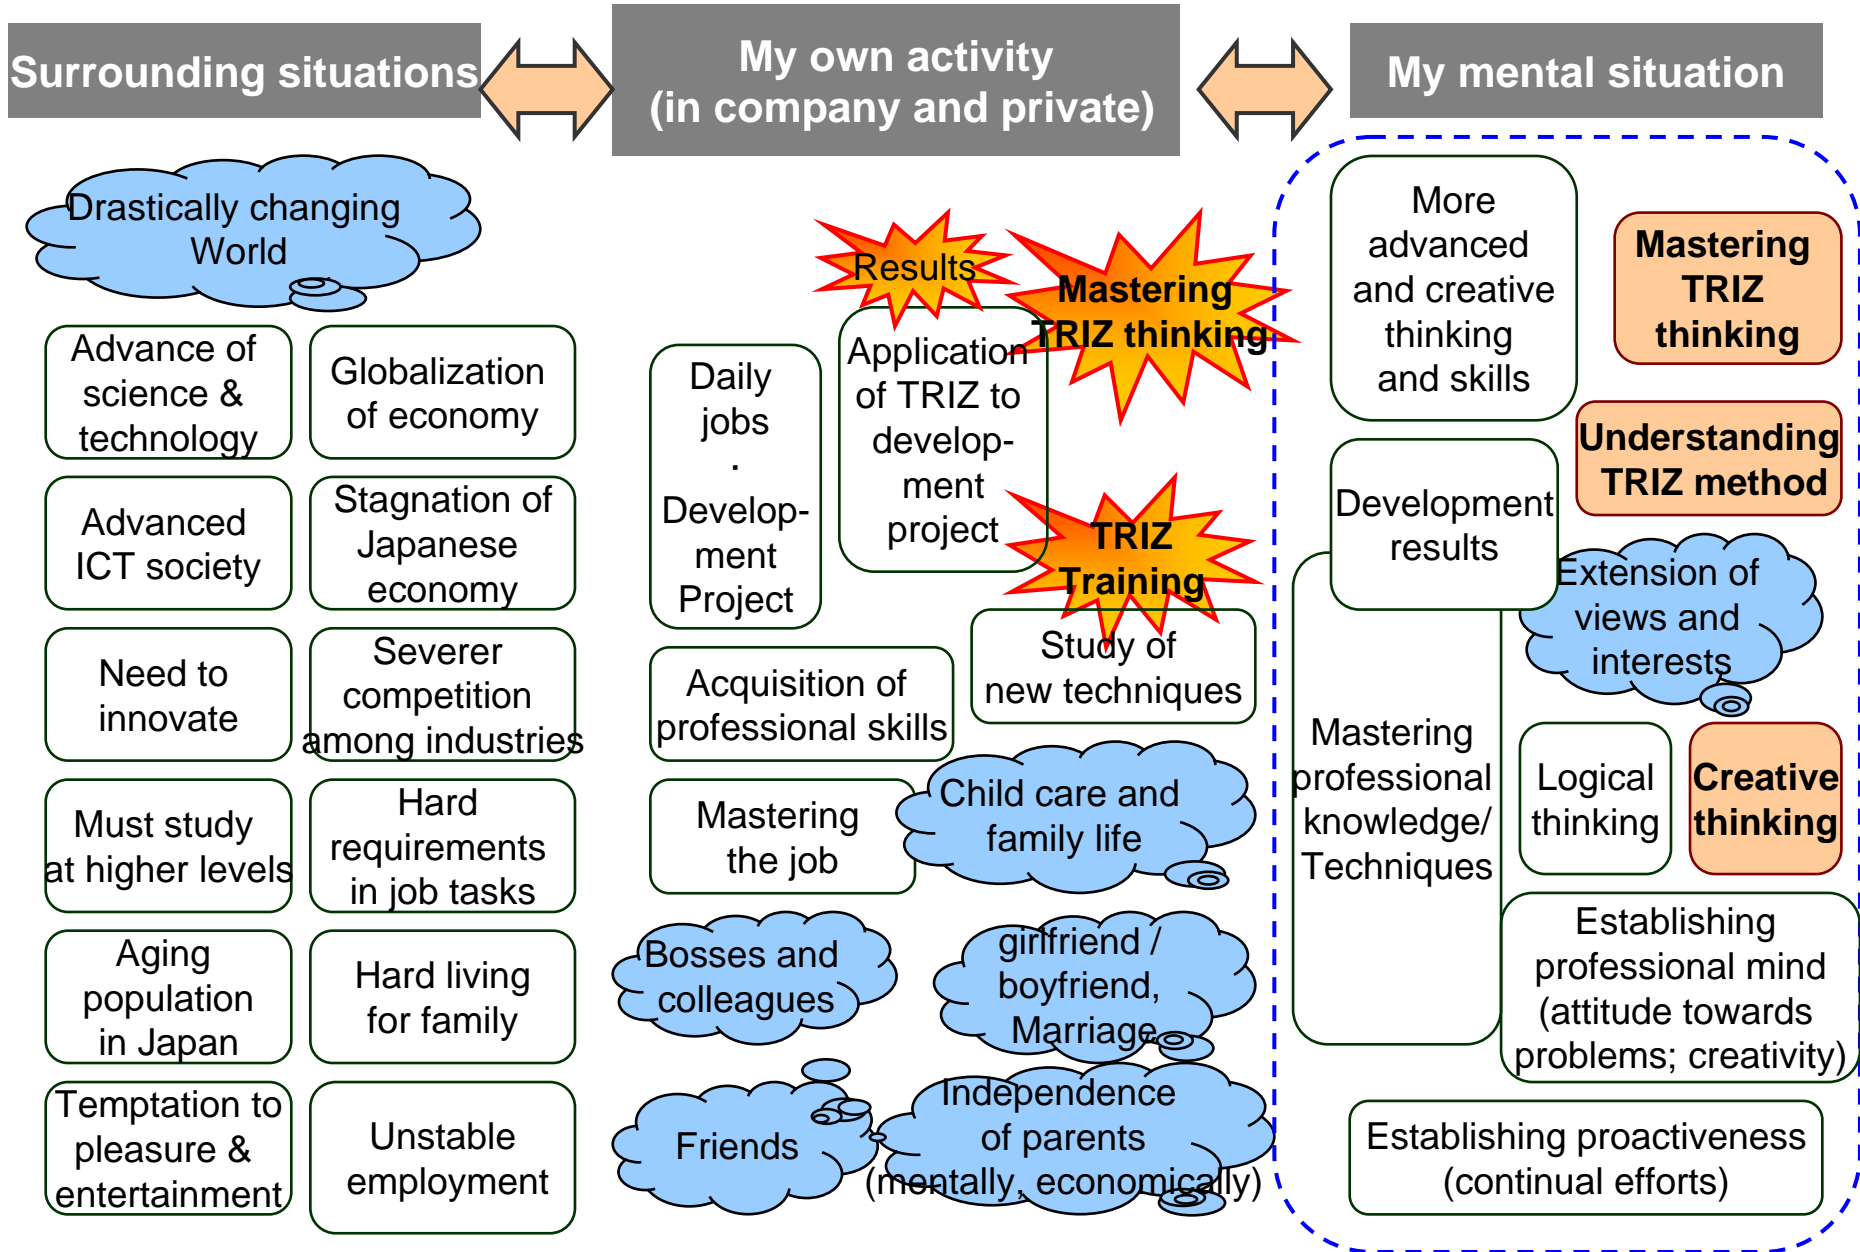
Surrounding situations

My own activity
(in company and private)

My mental situation

Drastically changing World

Advance of science & technology

Globalization of economy

Advanced ICT society

Stagnation of Japanese economy

Need to innovate

Severer competition among industries

Must study at higher levels

Hard requirements in job tasks

Aging population in Japan

Hard living for family

Temptation to pleasure & entertainment

Unstable employment

Results

Mastering TRIZ thinking

Daily jobs
·
Development Project

Application of TRIZ to development project

TRIZ Training

Study of new techniques

Acquisition of professional skills

Mastering the job

Child care and family life

Bosses and colleagues

girlfriend / boyfriend, Marriage

Friends

Independence of parents (mentally, economically)

More advanced and creative thinking and skills

Mastering TRIZ thinking

Understanding TRIZ method

Development results

Extension of views and interests

Mastering professional knowledge/ Techniques

Logical thinking

Creative thinking

Establishing professional mind (attitude towards problems; creativity)

Establishing proactiveness (continual efforts)